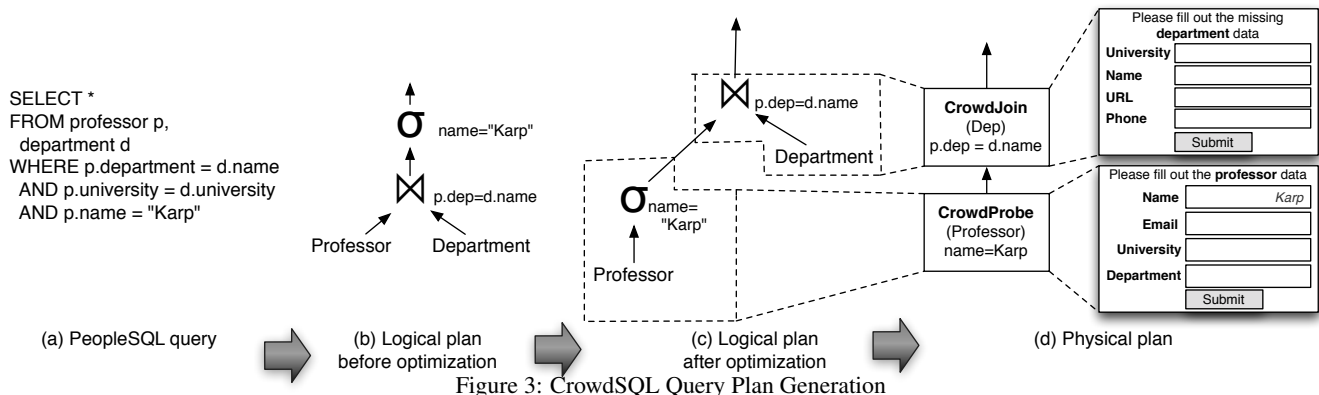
SELECT *
FROM professor p,
department d
WHERE p.department = d.name
AND p.university = d.university
AND p.name = "Karp"

$\sigma$ name="Karp"

$\bowtie$ p.dep=d.name

Professor Department

$\bowtie$ p.dep=d.name

Department

$\sigma$ name= "Karp"

Professor

CrowdJoin
(Dep)
p.dep = d.name

CrowdProbe
(Professor)
name=Karp

Please fill out the missing **department** data

University

Name

URL

Phone

Submit

Please fill out the **professor** data

Name Karp

Email

University

Department

Submit

(a) PeopleSQL query

(b) Logical plan before optimization

(c) Logical plan after optimization

(d) Physical plan

Figure 3: CrowdSQL Query Plan Generation